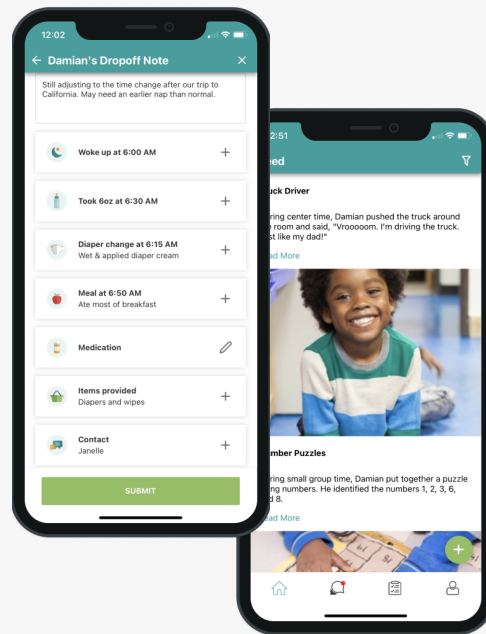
12:02

← Damian's Dropoff Note ✕

Still adjusting to the time change after our trip to California. May need an earlier nap than normal.

Woke up at 6:00 AM +

Took 6oz at 6:30 AM +

Diaper change at 6:15 AM
Wet & applied diaper cream +

Meal at 6:50 AM
Ate most of breakfast +

Medication

Items provided
Diapers and wipes +

Contact
Janelle +

SUBMIT

2:51

eed

uck Driver

ring center time, Damian pushed the truck around room and said, "Vrooooom. I'm driving the truck. st like my dad!"

ad More

mber Puzzles

ring small group time, Damian put together a puzzle ng numbers. He identified the numbers 1, 2, 3, 6, d 8.

ad More

+